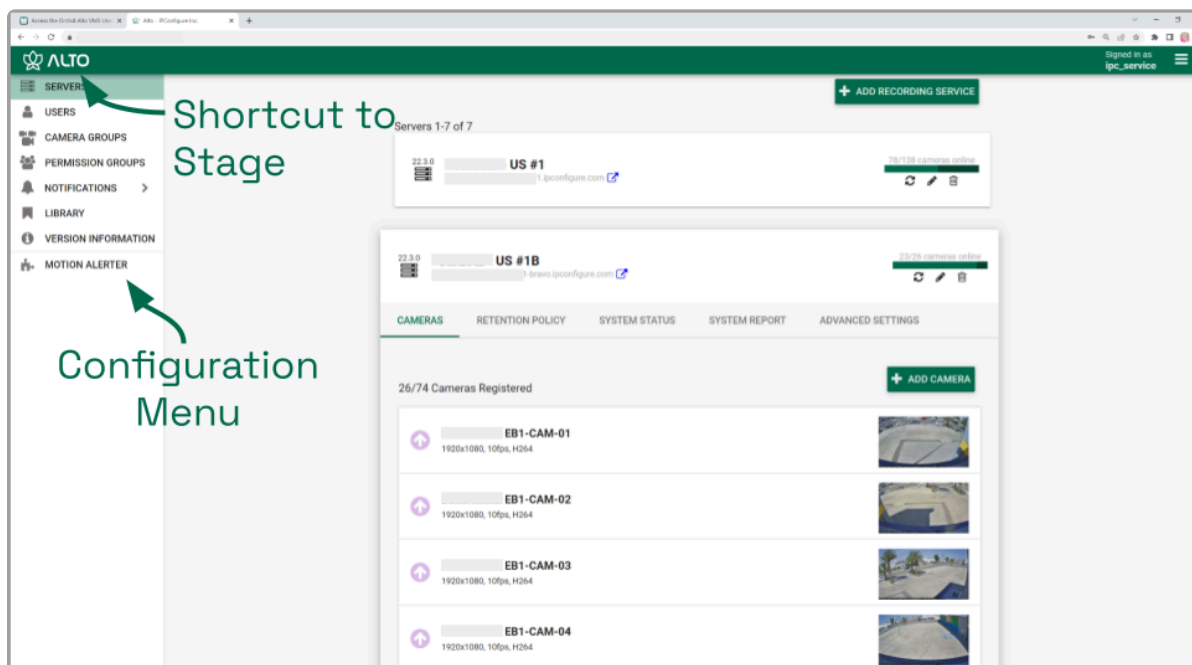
Access the Orchid Alto VMS Us ×
Alto - IPConfigure Inc. ×

ALTO

Signed in as
ipc_service

SERVERS
USERS
CAMERA GROUPS
PERMISSION GROUPS
NOTIFICATIONS >
LIBRARY
VERSION INFORMATION
MOTION ALERTER

Shortcut to Stage

Configuration Menu

ADD RECORDING SERVICE

Servers 1-7 of 7

22.3.0
US #1
1.ipconfigure.com
78/138 cameras online

22.3.0
US #1B
1-bravo.ipconfigure.com
23/26 cameras online

CAMERAS
RETENTION POLICY
SYSTEM STATUS
SYSTEM REPORT
ADVANCED SETTINGS

26/74 Cameras Registered

ADD CAMERA

EB1-CAM-01
1920x1080, 10fps, H264

EB1-CAM-02
1920x1080, 10fps, H264

EB1-CAM-03
1920x1080, 10fps, H264

EB1-CAM-04
1920x1080, 10fps, H264